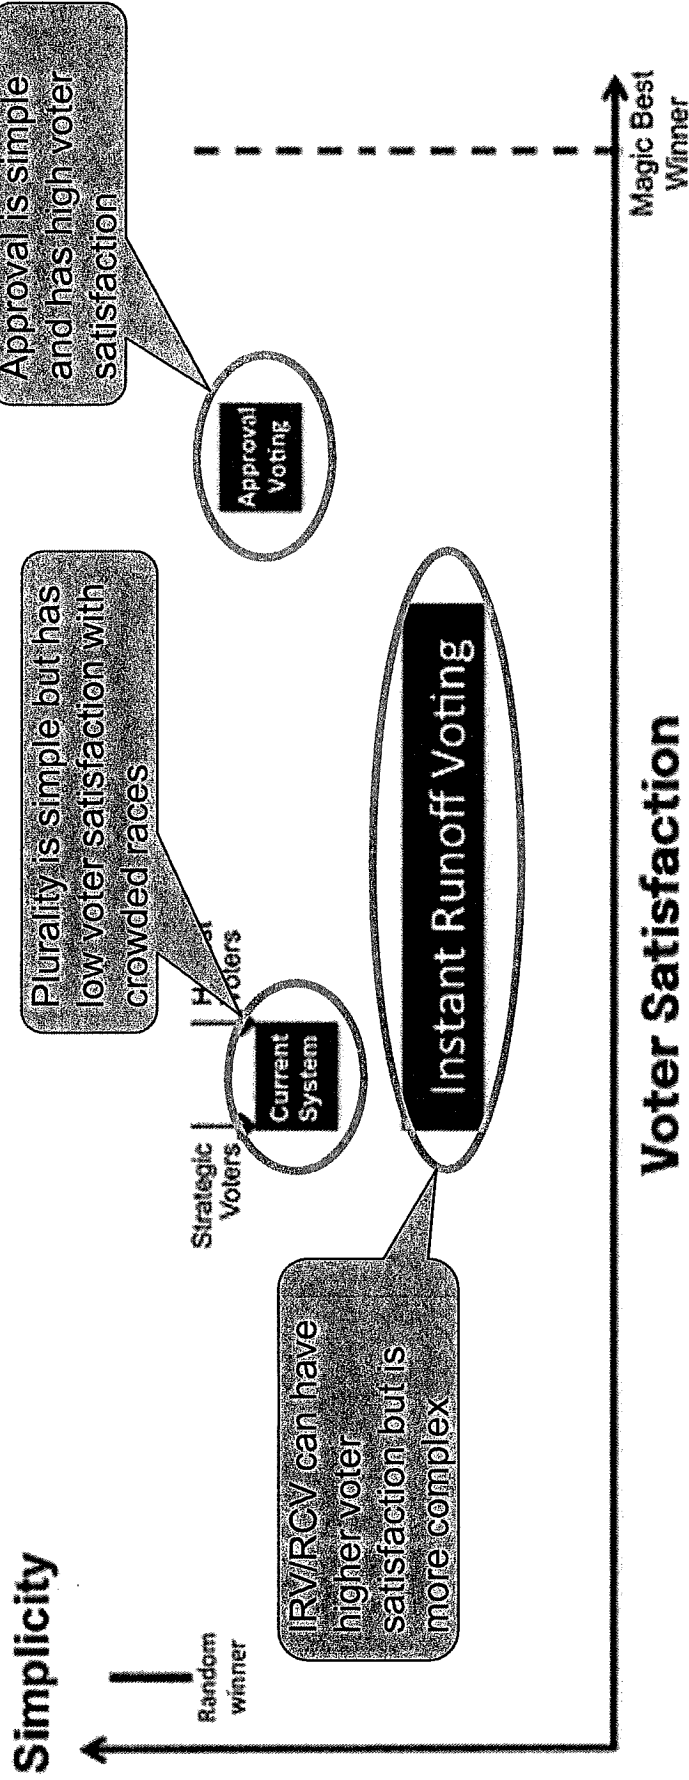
Simplicity

Random winner

IRV/RCV can have higher voter satisfaction but is more complex

Strategic Voters

Current System

H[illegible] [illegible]oters

Plurality is simple but has low voter satisfaction with crowded races

Instant Runoff Voting

Approval Voting

Approval is simple and has high voter satisfaction

Magic Best Winner

Voter Satisfaction